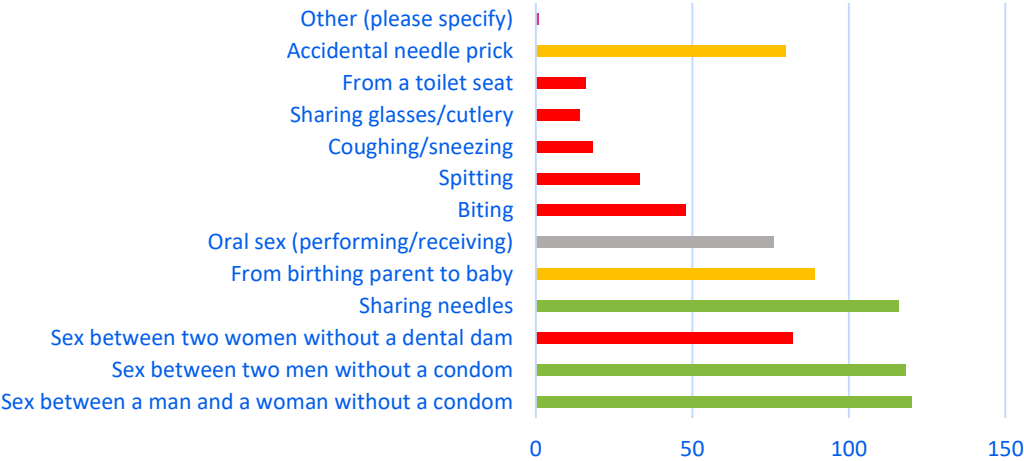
Other (please specify)
Accidental needle prick
From a toilet seat
Sharing glasses/cutlery
Coughing/sneezing
Spitting
Biting
Oral sex (performing/receiving)
From birthing parent to baby
Sharing needles
Sex between two women without a dental dam
Sex between two men without a condom
Sex between a man and a woman without a condom

0
50
100
150